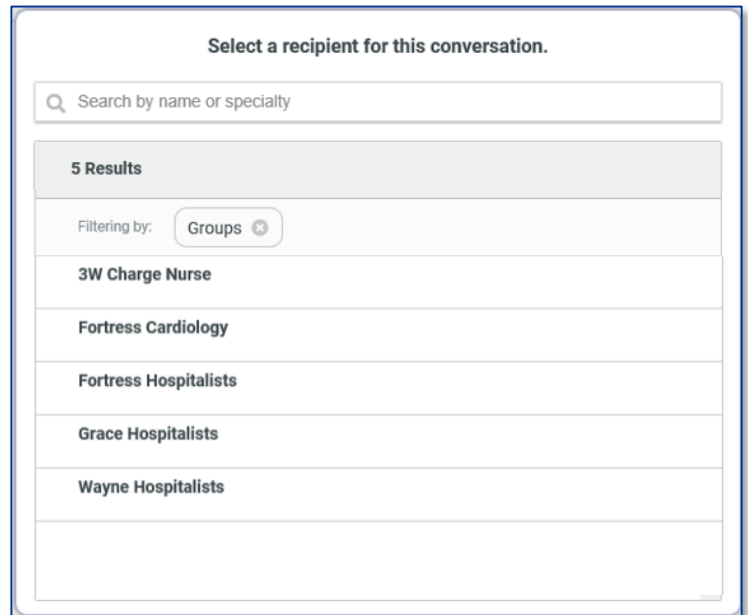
Select a recipient for this conversation.

Search by name or specialty

5 Results

Filtering by: Groups

3W Charge Nurse

Fortress Cardiology

Fortress Hospitalists

Grace Hospitalists

Wayne Hospitalists